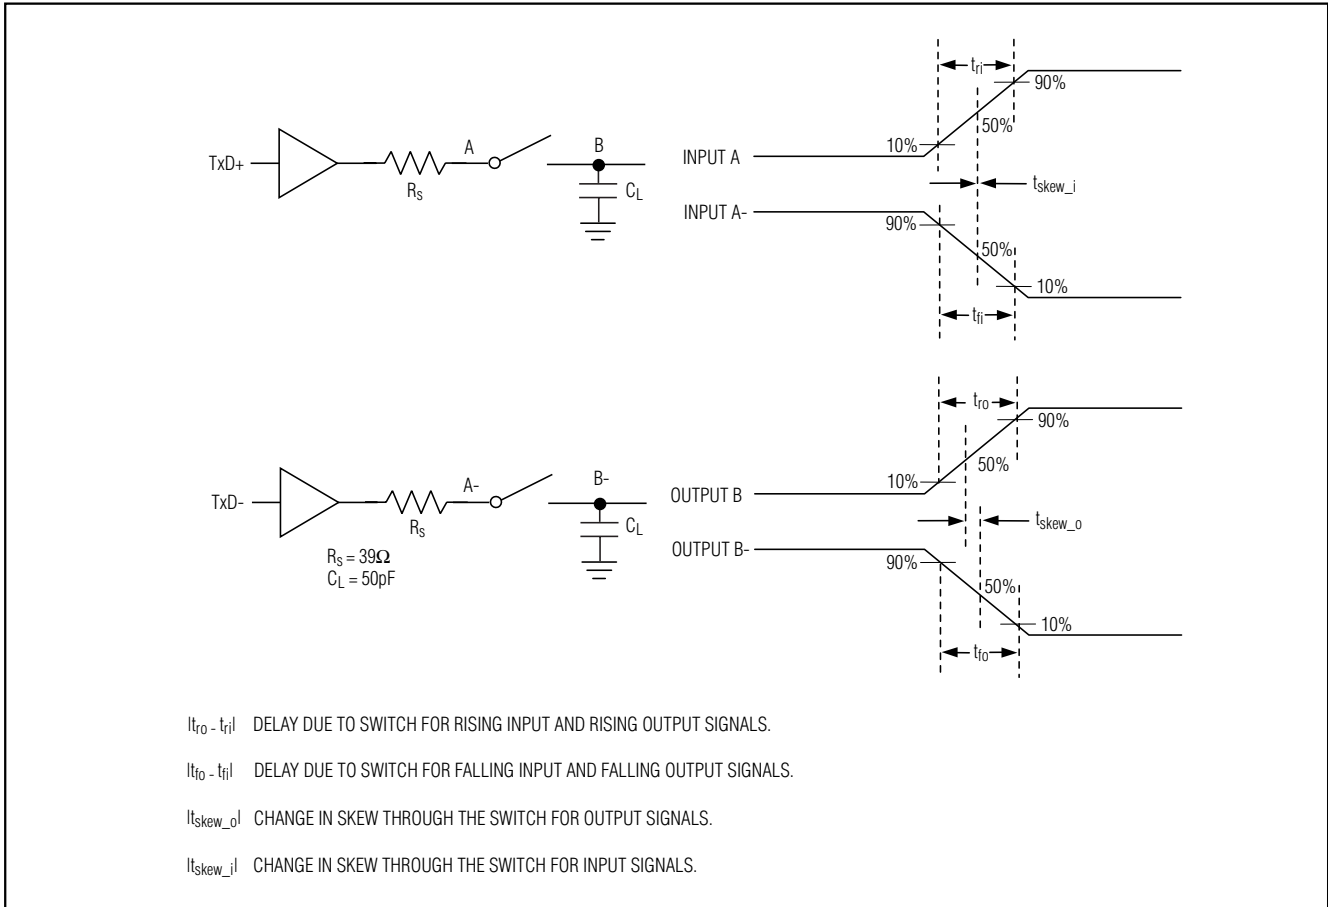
$t_{ri}$

90%

50%

TxD+

A

B

INPUT A

10%

$R_S$

$C_L$

$t_{skew\_i}$

INPUT A-

90%

50%

10%

$t_{fi}$

$t_{ro}$

90%

50%

TxD-

A-

B-

OUTPUT B

10%

$R_S$

$C_L$

$t_{skew\_o}$

$R_S = 39\Omega$
$C_L = 50pF$

OUTPUT B-

90%

50%

10%

$t_{fo}$

$|t_{ro} - t_{ri}|$ DELAY DUE TO SWITCH FOR RISING INPUT AND RISING OUTPUT SIGNALS.

$|t_{fo} - t_{fi}|$ DELAY DUE TO SWITCH FOR FALLING INPUT AND FALLING OUTPUT SIGNALS.

$|t_{skew\_o}|$ CHANGE IN SKEW THROUGH THE SWITCH FOR OUTPUT SIGNALS.

$|t_{skew\_i}|$ CHANGE IN SKEW THROUGH THE SWITCH FOR INPUT SIGNALS.